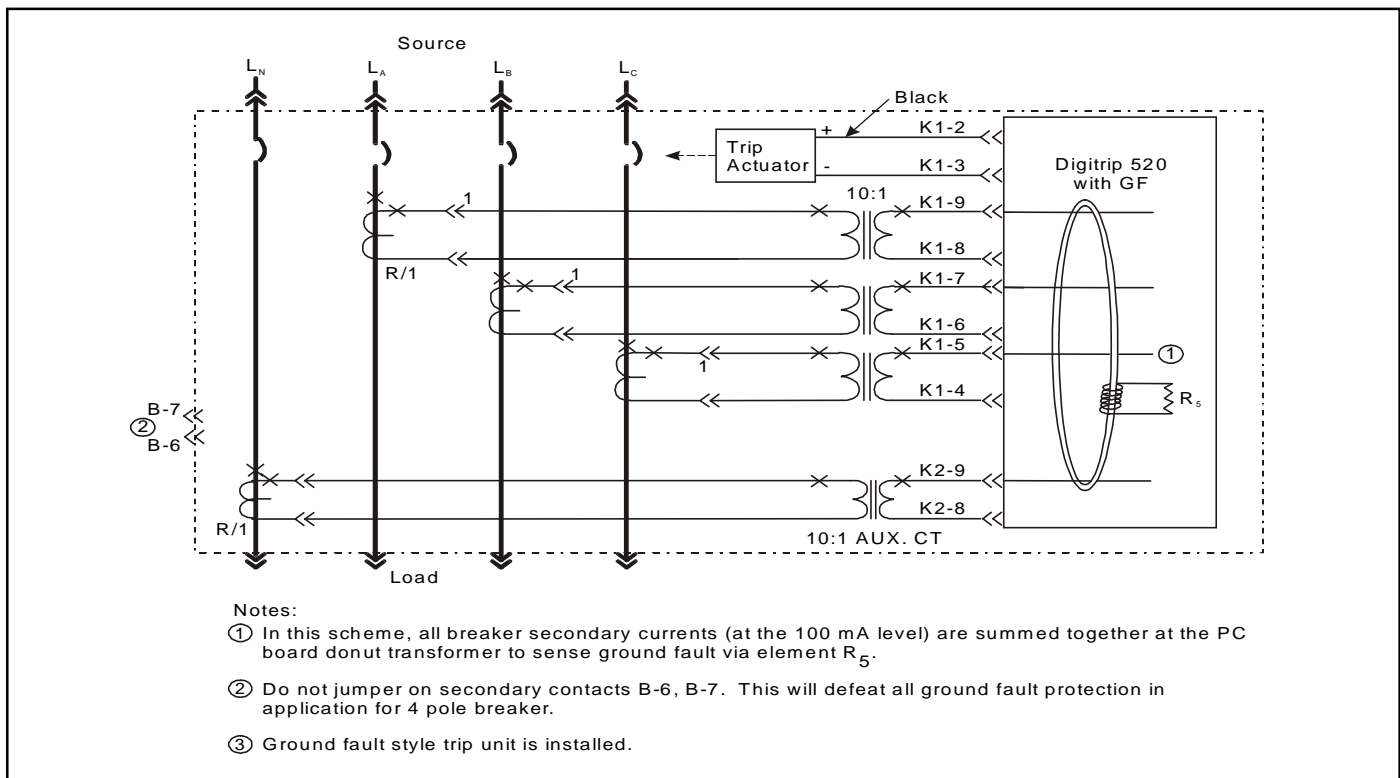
Source

$L_N$ $L_A$ $L_B$ $L_C$

Black

+ K1-2

Trip Actuator

- K1-3

Digitrip 520 with GF

1

10:1

K1-9

K1-8

R/1

1

K1-7

K1-6

K1-5

①

1

K1-4

$R_5$

B-7

②

B-6

K2-9

K2-8

R/1

10:1 AUX. CT

Load

Notes:

① In this scheme, all breaker secondary currents (at the 100 mA level) are summed together at the PC board donut transformer to sense ground fault via element $R_5$.

② Do not jumper on secondary contacts B-6, B-7. This will defeat all ground fault protection in application for 4 pole breaker.

③ Ground fault style trip unit is installed.